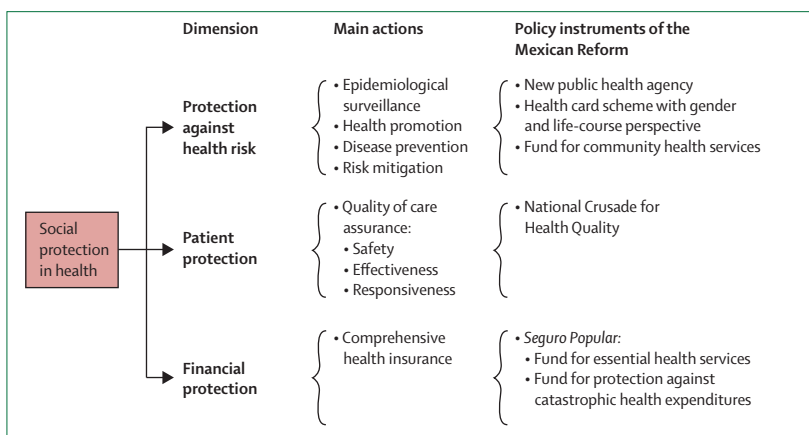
| | Dimension | Main actions | Policy instruments of the Mexican Reform |
|---|---|---|---|
| Social protection in health | Protection against health risk | • Epidemiological surveillance • Health promotion • Disease prevention • Risk mitigation | • New public health agency • Health card scheme with gender and life-course perspective • Fund for community health services |
| | Patient protection | • Quality of care assurance: • Safety • Effectiveness • Responsiveness | • National Crusade for Health Quality |
| | Financial protection | • Comprehensive health insurance | • Seguro Popular: • Fund for essential health services • Fund for protection against catastrophic health expenditures |